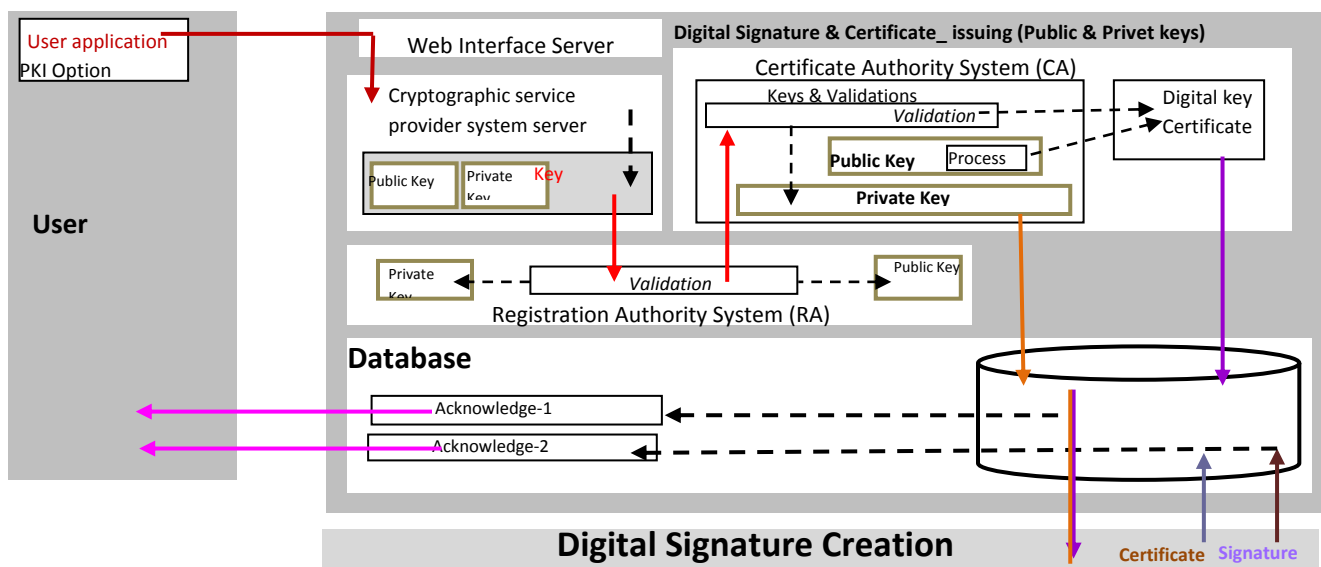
User application
PKI Option

User

Web Interface Server

Cryptographic service provider system server

Public Key

Private Key

Key

Digital Signature & Certificate_ issuing (Public & Privet keys)

Certificate Authority System (CA)

Keys & Validations

Validation

Digital key Certificate

Public Key

Process

Private Key

Private Key

Validation

Public Key

Registration Authority System (RA)

Database

Acknowledge-1

Acknowledge-2

Digital Signature Creation

Certificate

Signature